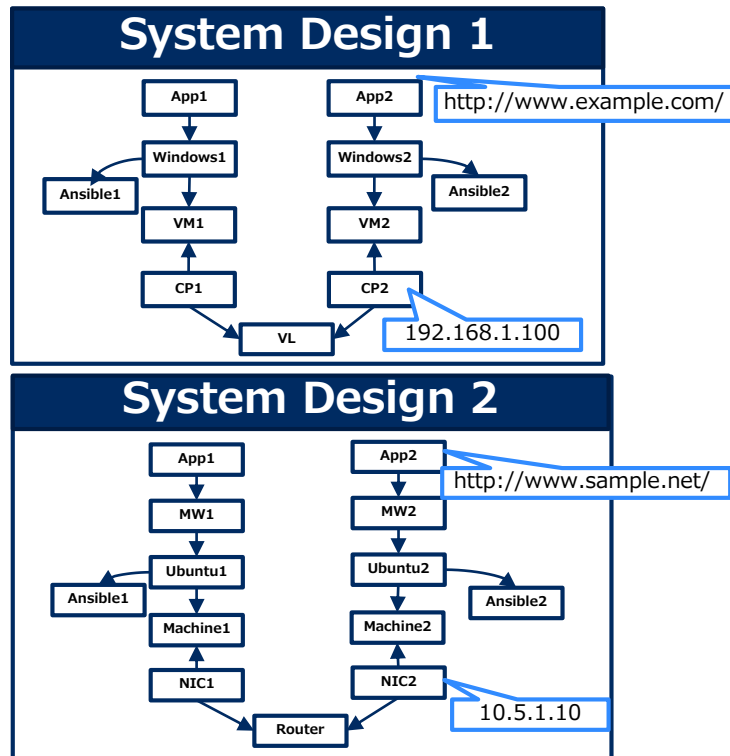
System Design 1

App1

App2

http://www.example.com/

Windows1

Windows2

Ansible1

Ansible2

VM1

VM2

CP1

CP2

192.168.1.100

VL

System Design 2

App1

App2

http://www.sample.net/

MW1

MW2

Ubuntu1

Ubuntu2

Ansible1

Ansible2

Machine1

Machine2

NIC1

NIC2

10.5.1.10

Router